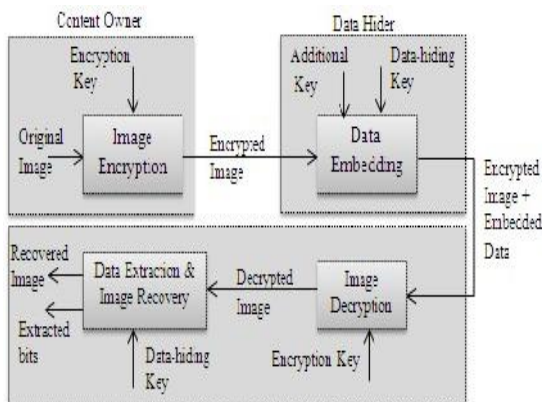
Content Owner

Encryption Key

Original Image

Image Encryption

Encrypted Image

Data Hider

Additional Key

Data-hiding Key

Data Embedding

Encrypted Image + Embedded Data

Recovered Image

Extracted bits

Data Extracion & Image Recovery

Data-hiding Key

Decrypted Image

Image Decryption

Encryption Key